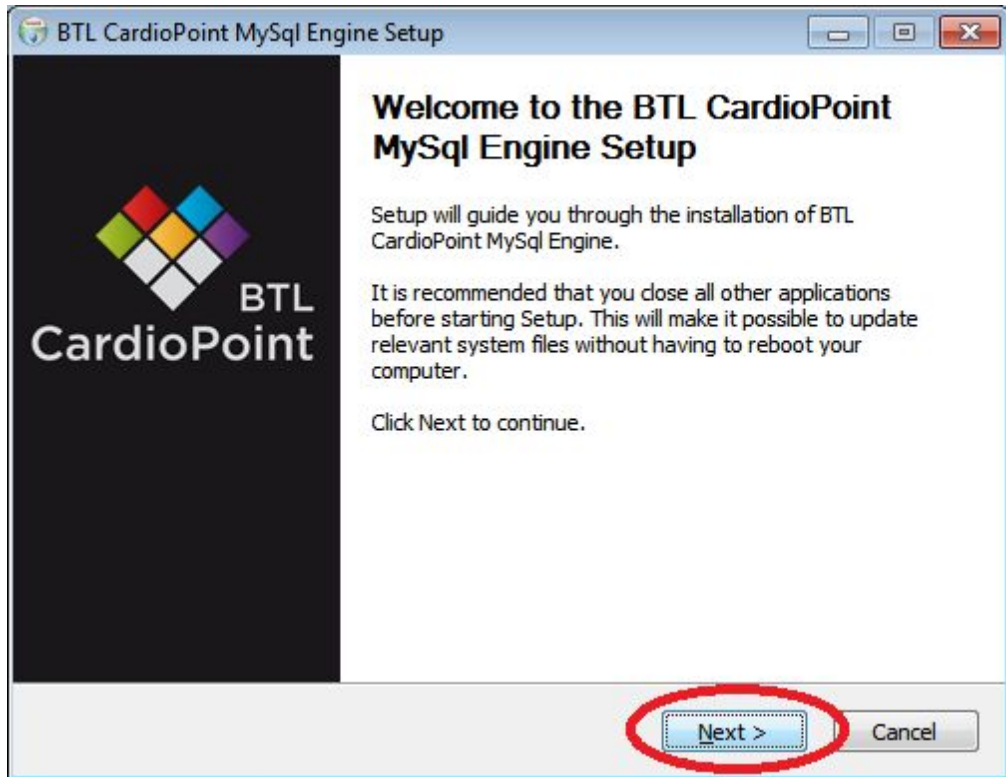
BTL CardioPoint MySql Engine Setup

BTL
CardioPoint

Welcome to the BTL CardioPoint MySql Engine Setup

Setup will guide you through the installation of BTL CardioPoint MySql Engine.

It is recommended that you close all other applications before starting Setup. This will make it possible to update relevant system files without having to reboot your computer.

Click Next to continue.

Next >
Cancel